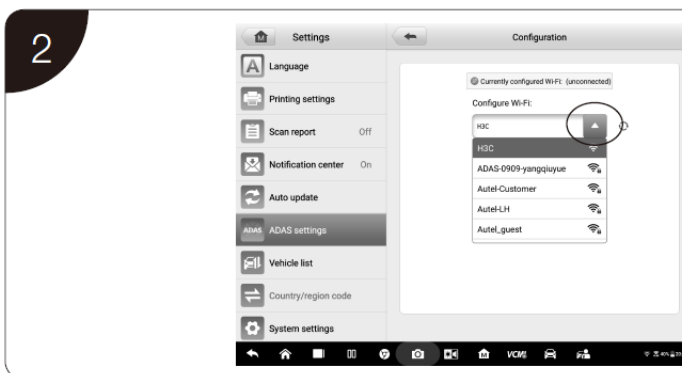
2

Settings

Language

Printing settings

Scan report Off

Notification center On

Auto update

ADAS ADAS settings

Vehicle list

Country/region code

System settings

Configuration

Currently configured Wi-Fi: (unconnected)

Configure Wi-Fi:

H3C

H3C

ADAS-0909-yangqiuyue

Autel-Customer

Autel-LH

Autel_guest

VCMI